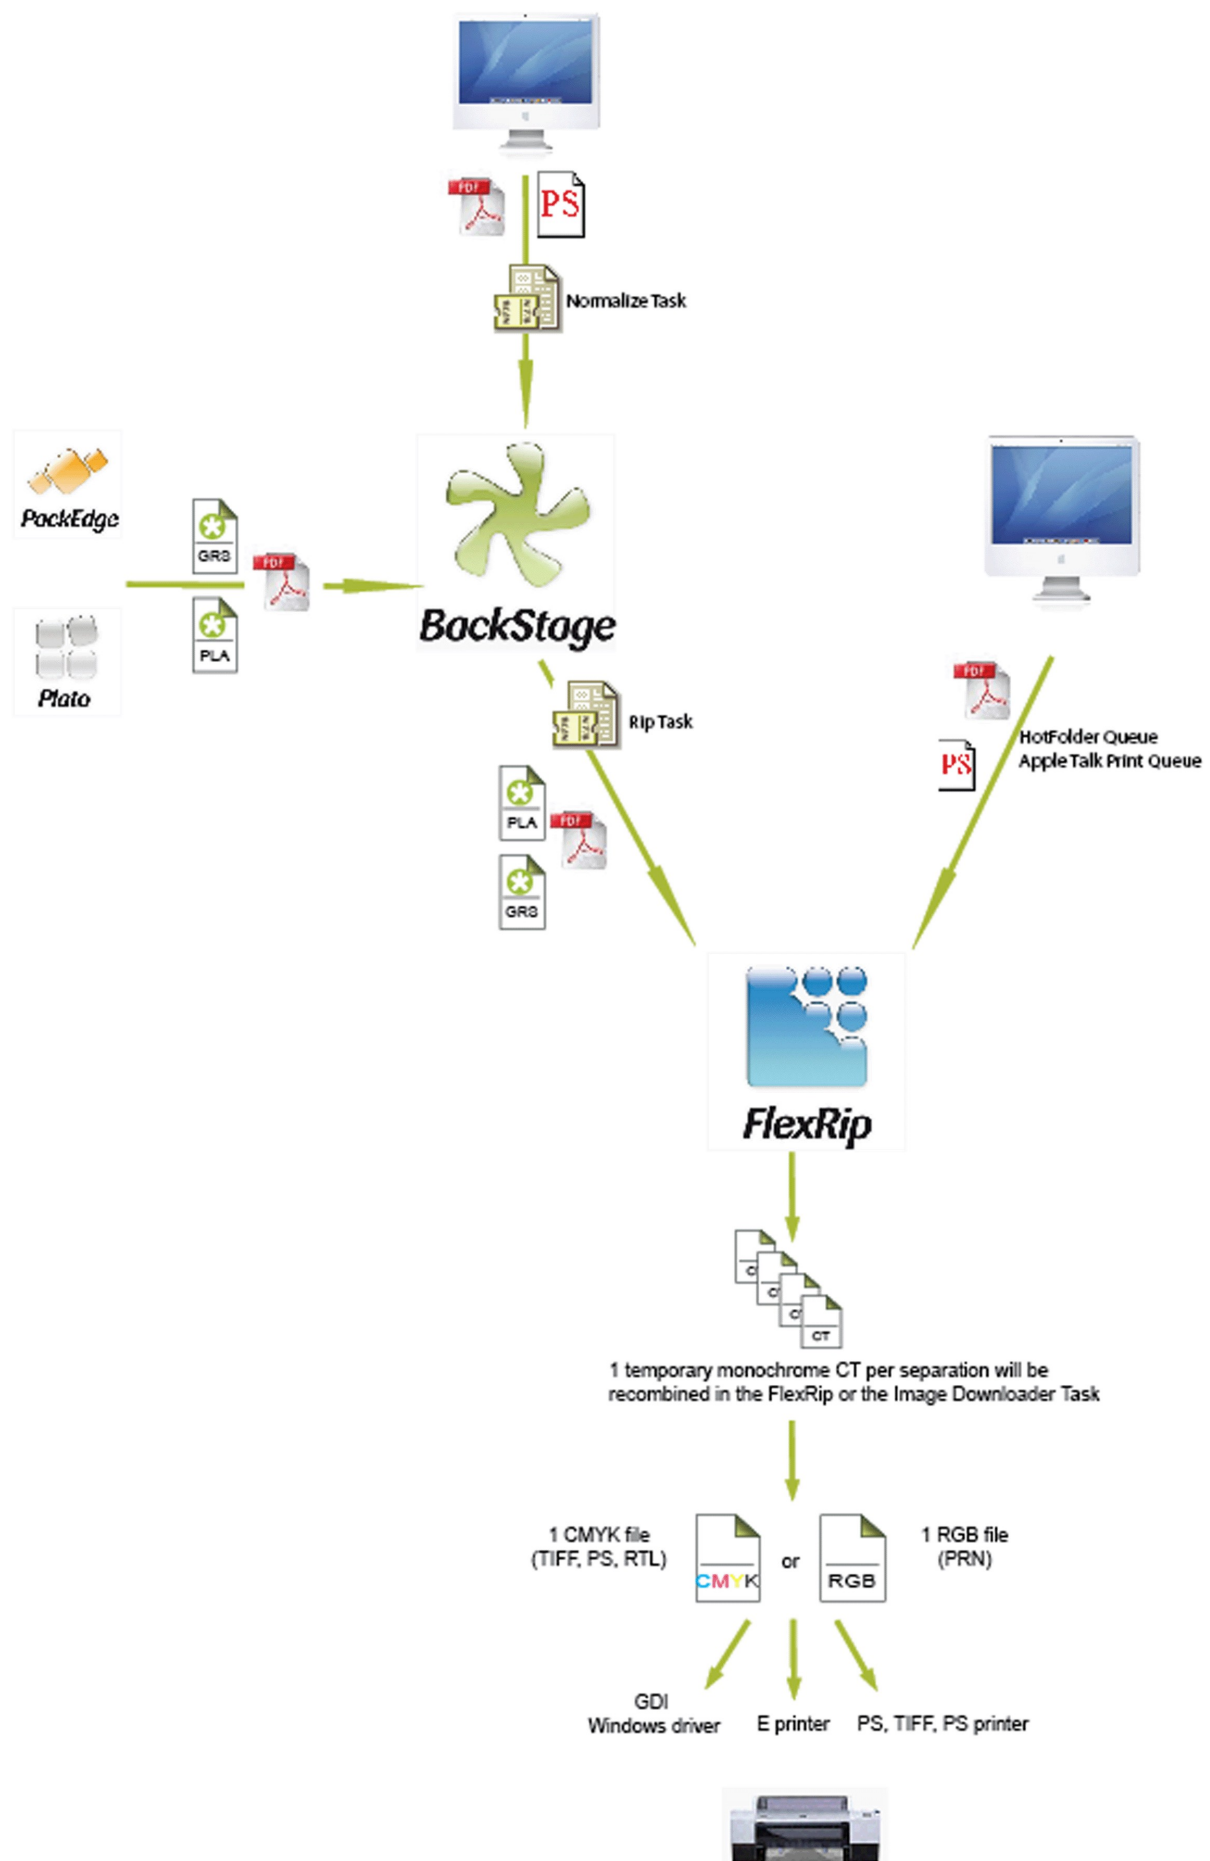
PDF PS

Normalize Task

PackEdge

Plato

GRS

PDF

PLA

BackStage

Rip Task

PLA

PDF

GRS

PDF

PS

HotFolder Queue
Apple Talk Print Queue

FlexRip

CT

1 temporary monochrome CT per separation will be recombined in the FlexRip or the Image Downloader Task

1 CMYK file
(TIFF, PS, RTL)

CMYK

or

RGB

1 RGB file
(PRN)

GDI
Windows driver

E printer

PS, TIFF, PS printer